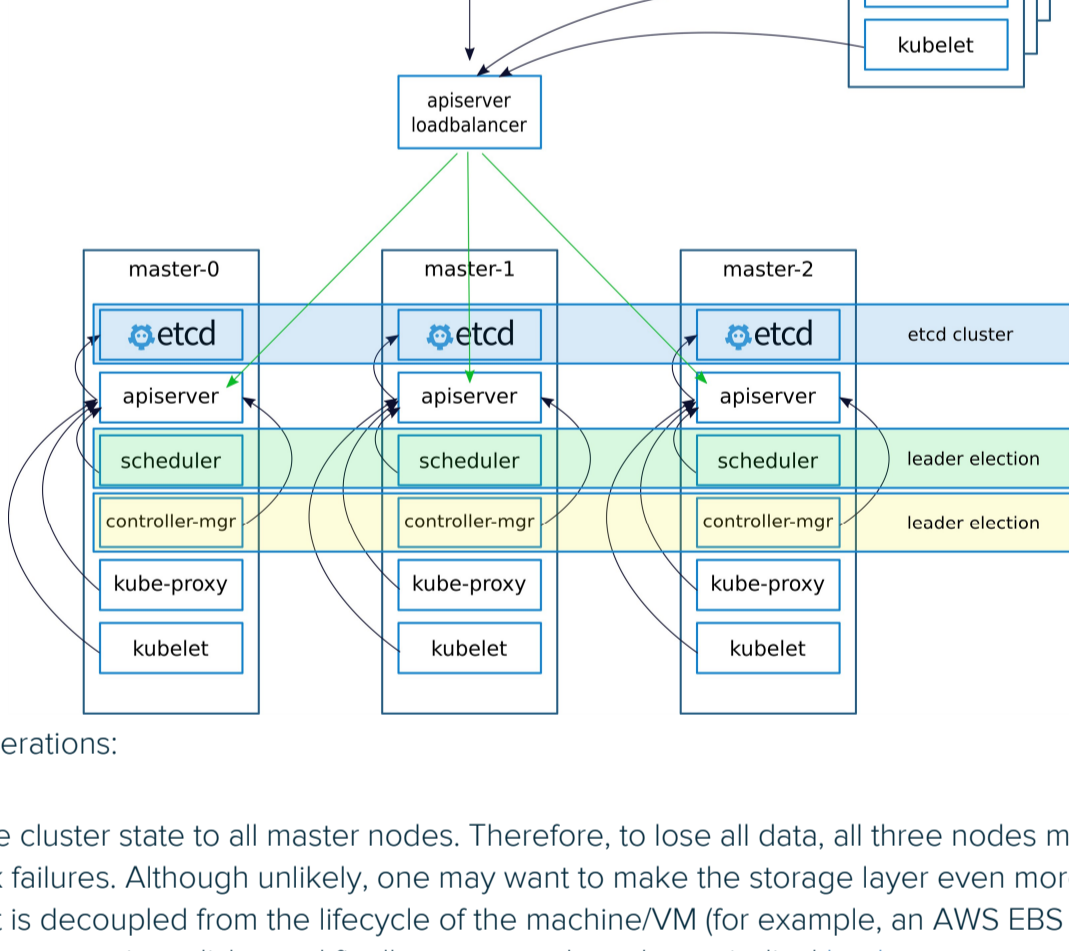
kubelet

apiserver loadbalancer

master-0

master-1

master-2

etcd

etcd

etcd

etcd cluster

apiserver

apiserver

apiserver

scheduler

scheduler

scheduler

leader election

controller-mgr

controller-mgr

controller-mgr

leader election

kube-proxy

kube-proxy

kube-proxy

kubelet

kubelet

kubelet

erations:

e cluster state to all master nodes. Therefore, to lose all data, all three nodes m
 failures. Although unlikely, one may want to make the storage layer even mor
t is decoupled from the lifecycle of the machine/VM (for example, an AWS EBS